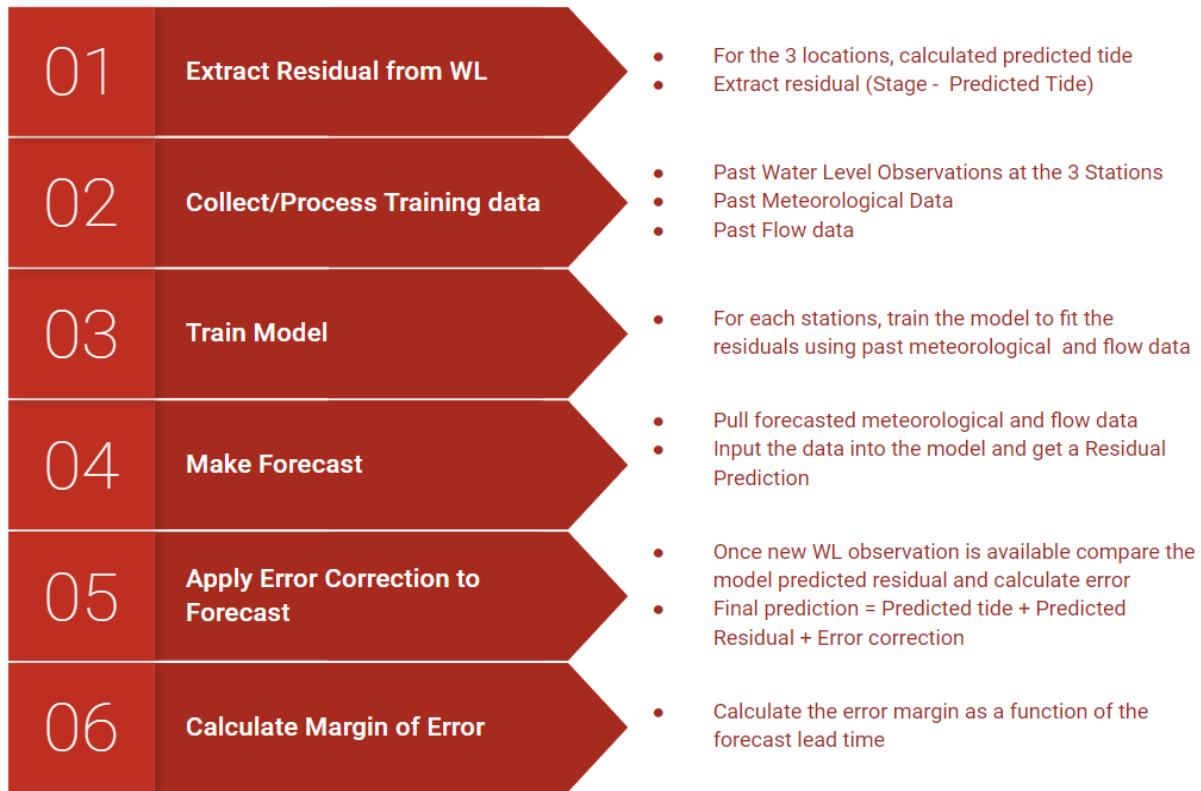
01 Extract Residual from WL

- For the 3 locations, calculated predicted tide
- Extract residual (Stage - Predicted Tide)

02 Collect/Process Training data

- Past Water Level Observations at the 3 Stations
- Past Meteorological Data
- Past Flow data

03 Train Model

- For each stations, train the model to fit the residuals using past meteorological and flow data

04 Make Forecast

- Pull forecasted meteorological and flow data
- Input the data into the model and get a Residual Prediction

05 Apply Error Correction to Forecast

- Once new WL observation is available compare the model predicted residual and calculate error
- Final prediction = Predicted tide + Predicted Residual + Error correction

06 Calculate Margin of Error

- Calculate the error margin as a function of the forecast lead time